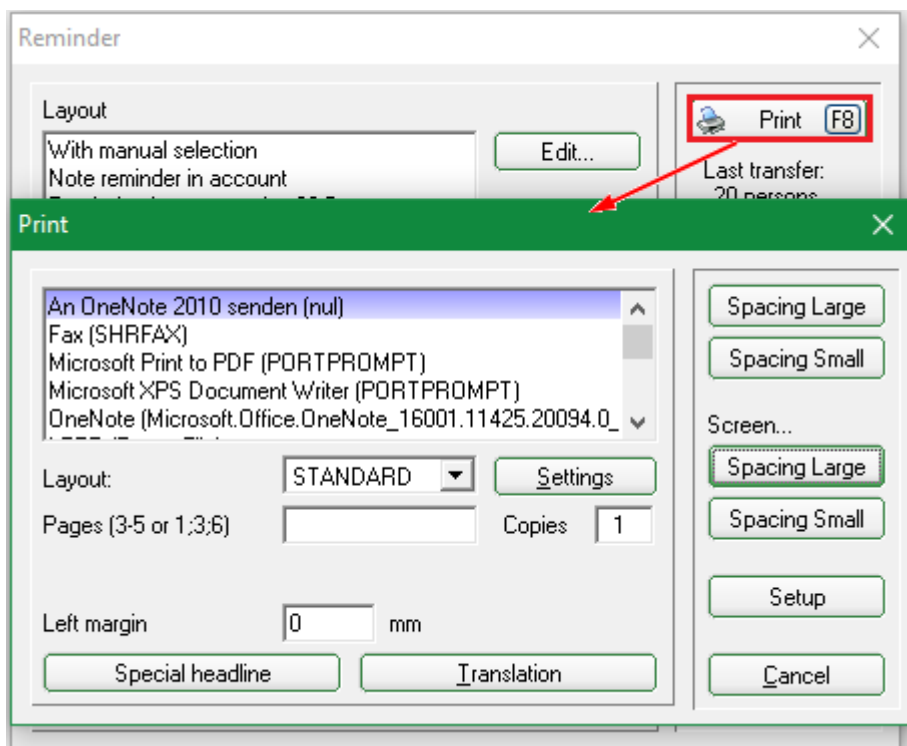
Reminder

Layout
With manual selection
Note reminder in account
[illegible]

Edit...

Print F8

Last transfer:
20 persons

Print

An OneNote 2010 senden (nul)
Fax (SHRFAX)
Microsoft Print to PDF (PORTPROMPT)
Microsoft XPS Document Writer (PORTPROMPT)
OneNote (Microsoft.Office.OneNote_16001.11425.20094.0_
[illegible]

Layout: STANDARD Settings
Pages (3-5 or 1;3;6) Copies 1

Left margin 0 mm

Special headline Translation

Spacing Large
Spacing Small
Screen...
Spacing Large
Spacing Small
Setup
Cancel